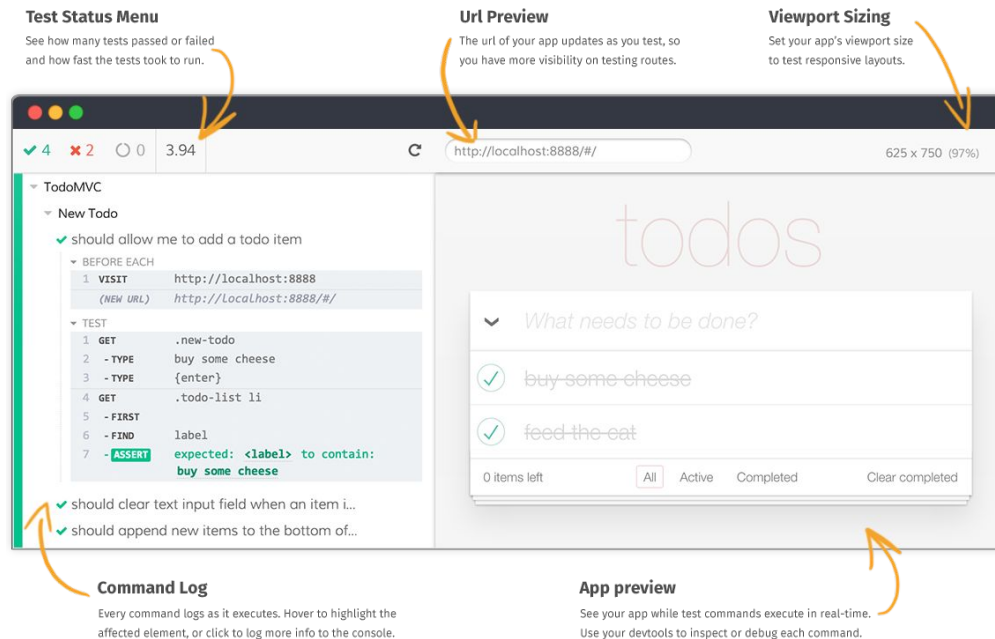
Test Status Menu
See how many tests passed or failed and how fast the tests took to run.

Url Preview
The url of your app updates as you test, so you have more visibility on testing routes.

Viewport Sizing
Set your app's viewport size to test responsive layouts.

✔ 4 ✖ 2 ○ 0 3.94

http://localhost:8888/#/

625 x 750 (97%)

TodoMVC
New Todo
✔ should allow me to add a todo item
BEFORE EACH
1 VISIT http://localhost:8888
(NEW URL) http://localhost:8888/#/
TEST
1 GET .new-todo
2 -TYPE buy some cheese
3 -TYPE {enter}
4 GET .todo-list li
5 -FIRST
6 -FIND label
7 -ASSERT expected: <label> to contain: buy some cheese
✔ should clear text input field when an item i...
✔ should append new items to the bottom of...

todos
What needs to be done?
buy some cheese
feed the cat
0 items left All Active Completed Clear completed

Command Log
Every command logs as it executes. Hover to highlight the affected element, or click to log more info to the console.

App preview
See your app while test commands execute in real-time. Use your devtools to inspect or debug each command.